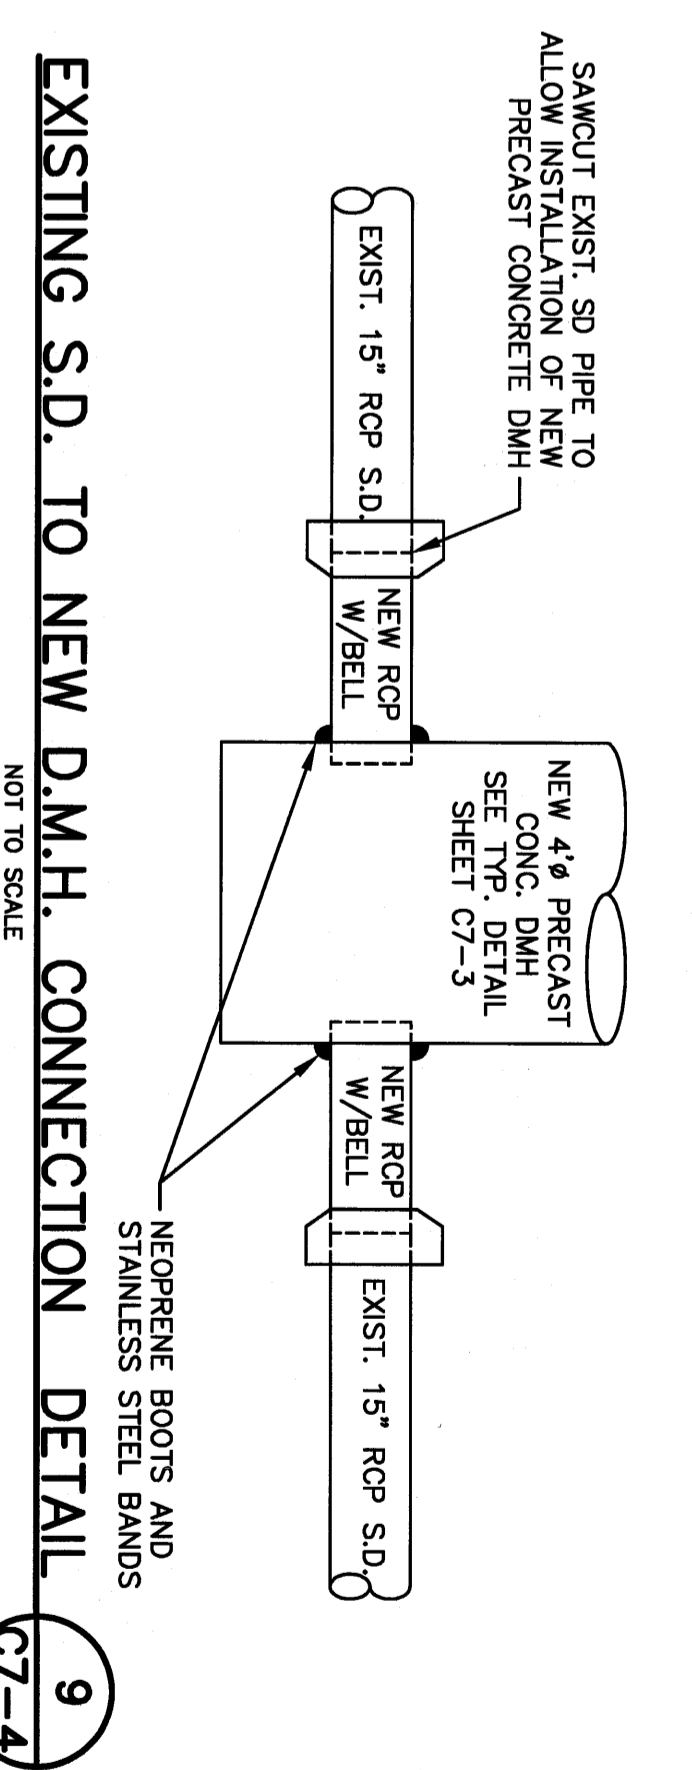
SAWCUT EXIST. SD PIPE TO ALLOW INSTALLATION OF NEW PRECAST CONCRETE DMH

EXIST. 15" RCP S.D.

NEW RCP W/BELL

NEW 4'ø PRECAST CONC. DMH SEE TYP. DETAIL SHEET C7-3

NEW RCP W/BELL

EXIST. 15" RCP S.D.

NEOPRENE BOOTS AND STAINLESS STEEL BANDS

EXISTING S.D. TO NEW D.M.H. CONNECTION DETAIL

NOT TO SCALE

9

C7-4